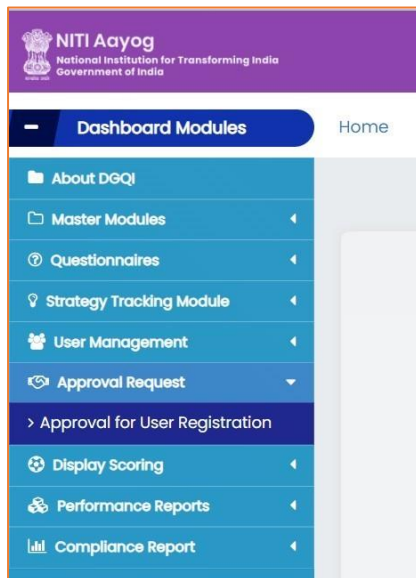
NITI Aayog
National Institution for Transforming India
Government of India

Dashboard Modules

Home

About DGQI
Master Modules
Questionnaires
Strategy Tracking Module
User Management
Approval Request
> Approval for User Registration
Display Scoring
Performance Reports
Compliance Report